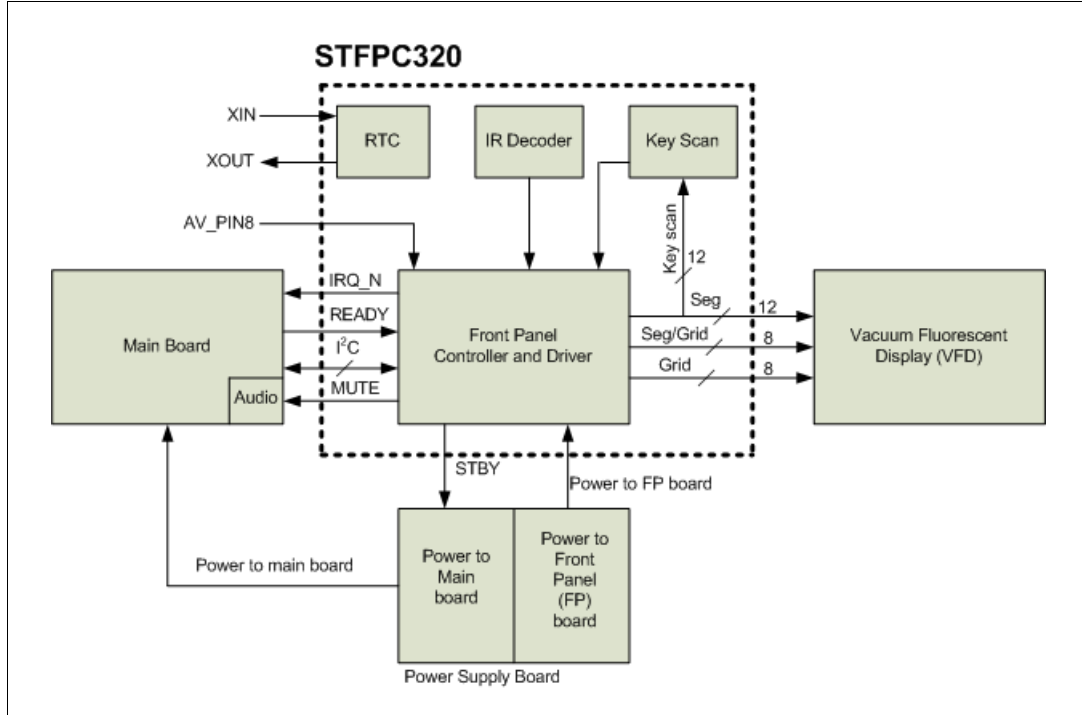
STFPC320

XIN

XOUT

RTC

IR Decoder

Key Scan

AV_PIN8

Key scan

12

Main Board

Audio

IRQ_N

READY

$I^2C$

MUTE

Front Panel Controller and Driver

Seg

12

Seg/Grid

8

Grid

8

Vacuum Fluorescent Display (VFD)

STBY

Power to FP board

Power to main board

Power to Main board

Power to Front Panel (FP) board

Power Supply Board